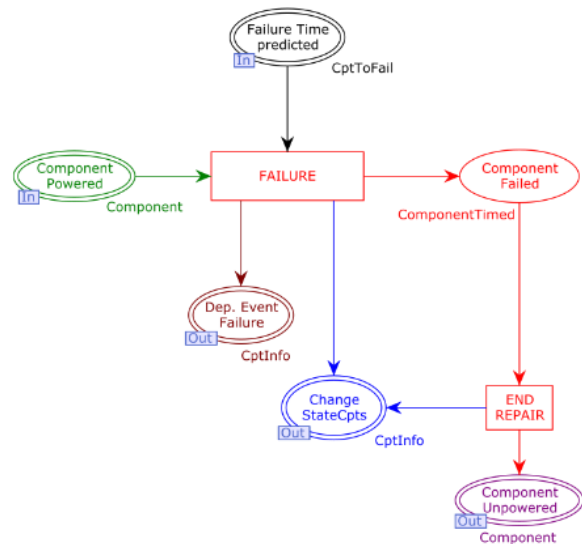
Failure Time predicted
In
CptToFail

Component Powered
In
Component

FAILURE

Component Failed
ComponentTimed

Dep. Event Failure
Out
CptInfo

Change StateCpts
Out
CptInfo

END REPAIR

Component Unpowered
Out
Component